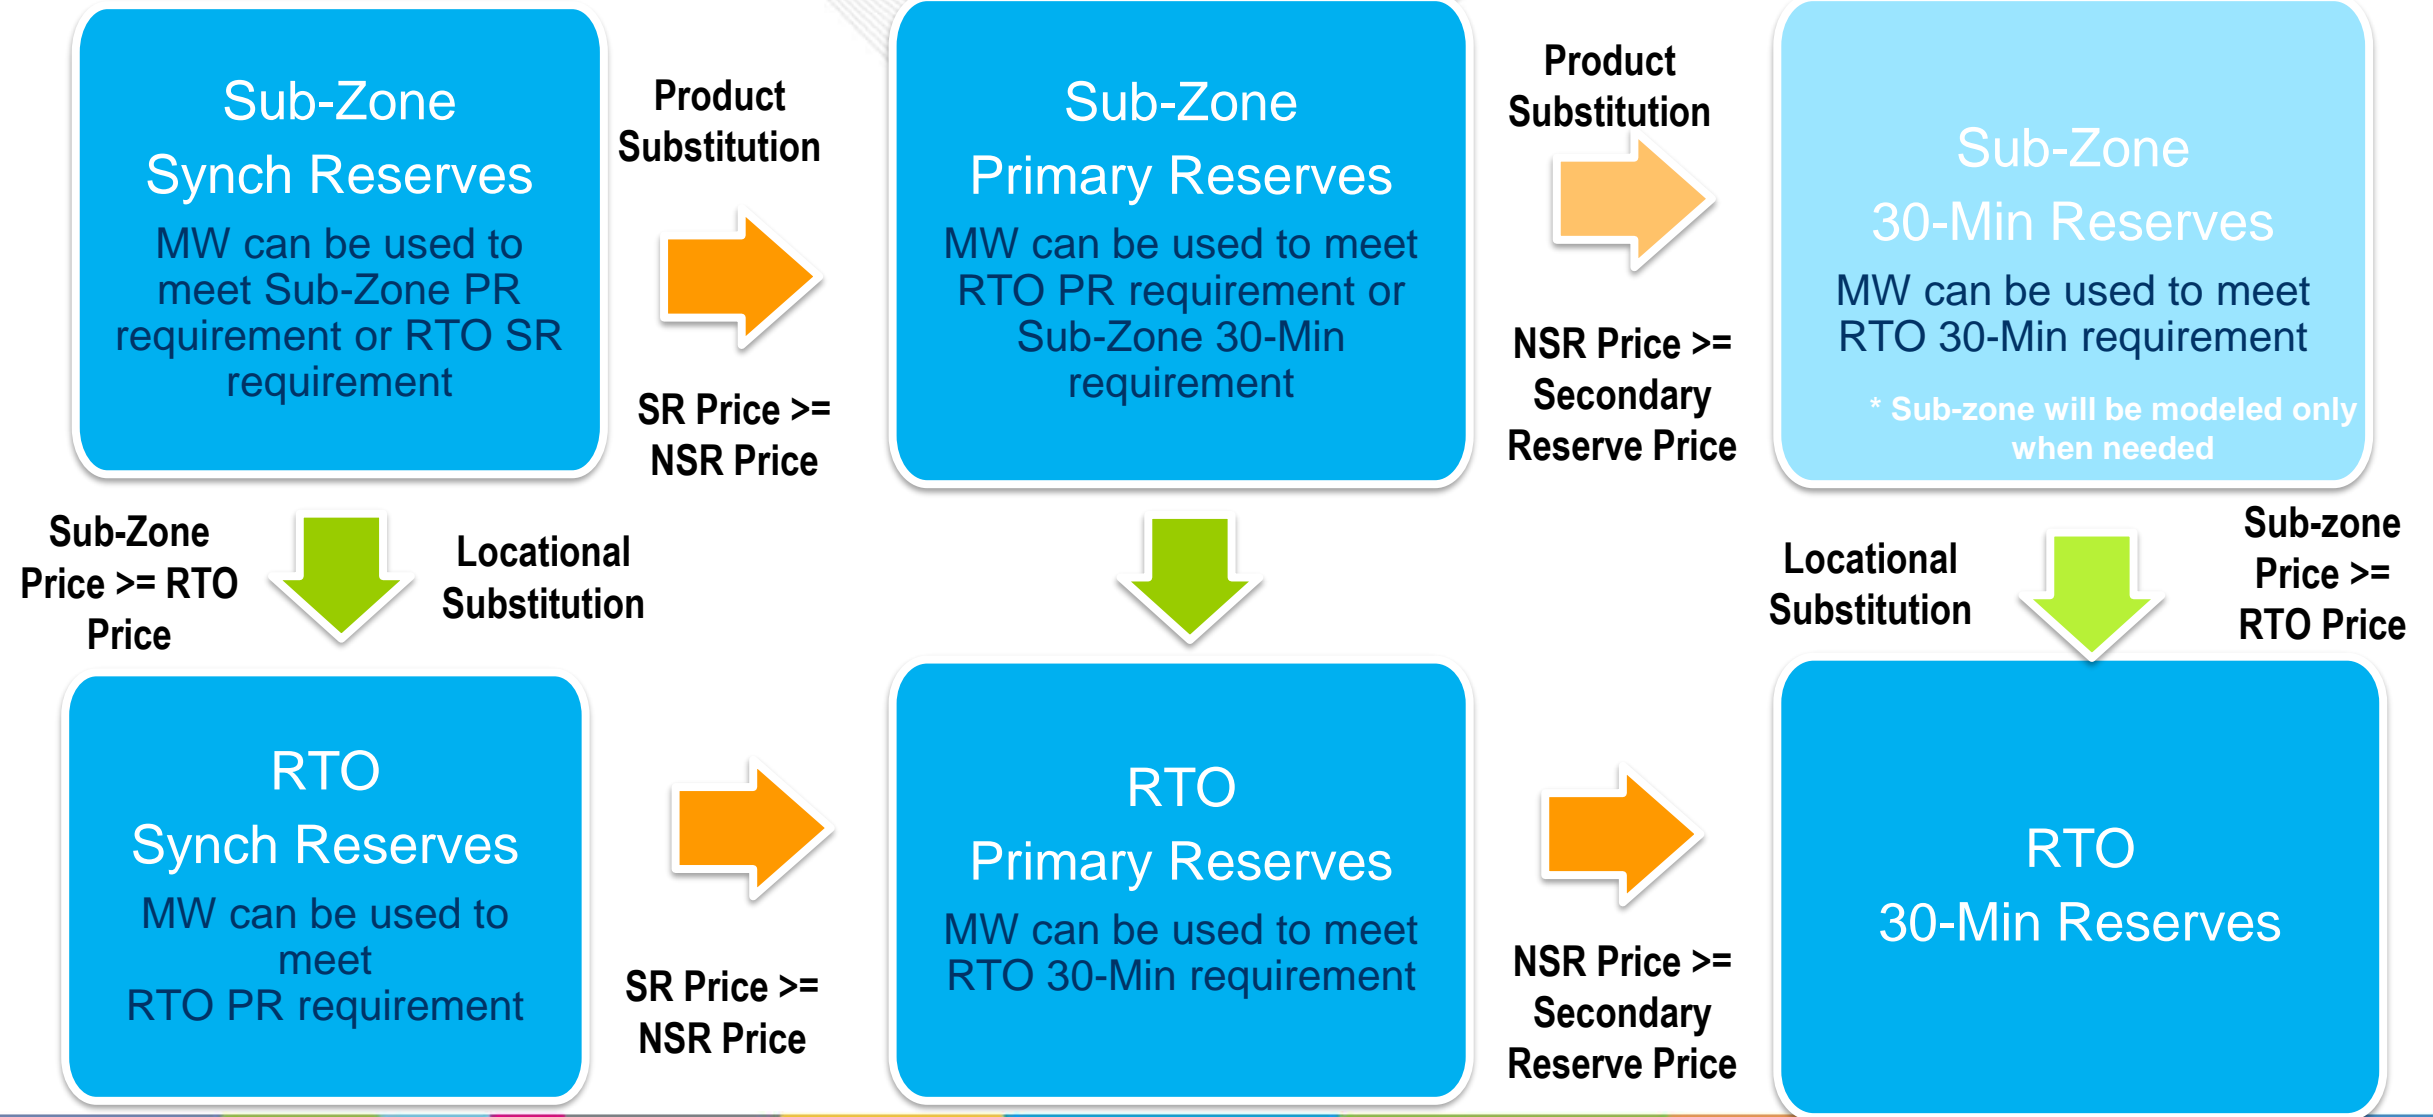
Sub-Zone
Synch Reserves
MW can be used to meet Sub-Zone PR requirement or RTO SR requirement

Product Substitution

SR Price >= NSR Price

Sub-Zone
Primary Reserves
MW can be used to meet RTO PR requirement or Sub-Zone 30-Min requirement

Product Substitution

NSR Price >= Secondary Reserve Price

Sub-Zone
30-Min Reserves
MW can be used to meet RTO 30-Min requirement

* Sub-zone will be modeled only when needed

Sub-Zone Price >= RTO Price

Locational Substitution

Locational Substitution

Sub-zone Price >= RTO Price

RTO
Synch Reserves
MW can be used to meet
RTO PR requirement

SR Price >= NSR Price

RTO
Primary Reserves
MW can be used to meet RTO 30-Min requirement

NSR Price >= Secondary Reserve Price

RTO
30-Min Reserves